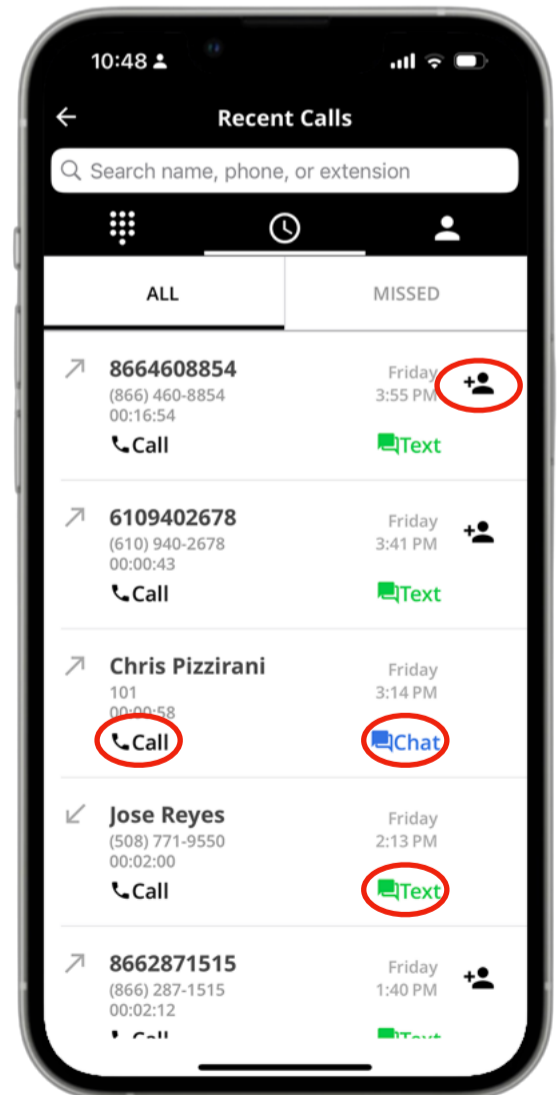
10:48

Recent Calls

Search name, phone, or extension

ALL

MISSED

8664608854
(866) 460-8854
00:16:54
Friday
3:55 PM
Call
Text

6109402678
(610) 940-2678
00:00:43
Friday
3:41 PM
Call
Text

Chris Pizzirani
101
00:00:58
Friday
3:14 PM
Call
Chat

Jose Reyes
(508) 771-9550
00:02:00
Friday
2:13 PM
Call
Text

8662871515
(866) 287-1515
00:02:12
Friday
1:40 PM
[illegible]
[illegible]